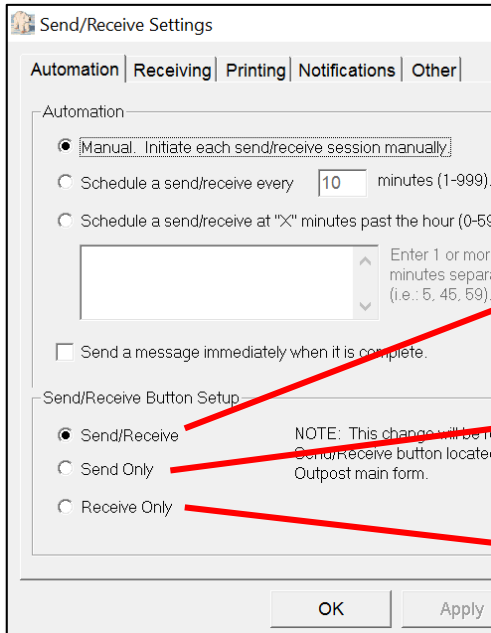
Send/Receive Settings

Automation | Receiving | Printing | Notifications | Other

Automation

Manual. Initiate each send/receive session manually.

Schedule a send/receive every 10 minutes (1-999).

Schedule a send/receive at "X" minutes past the hour (0-59

Enter 1 or mor minutes separ (i.e.: 5, 45, 59).

Send a message immediately when it is complete.

Send/Receive Button Setup

Send/Receive

Send Only

Receive Only

NOTE: This change will be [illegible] Send/Receive button located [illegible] Outpost main form.

OK

Apply